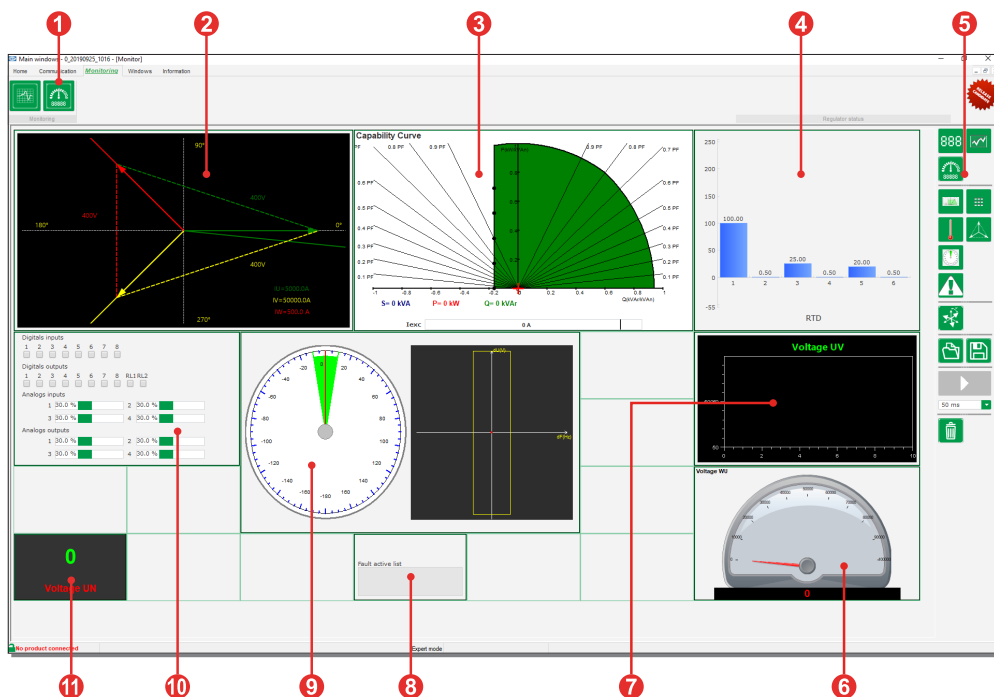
1 2 3 4 5

Main window - 0_20190925_1016 - [Monitor]

Home Communication Monitoring Windows Information

Monitoring

Regulator status

90°
400V
480V
180°
0°
400V
270°
IU=5000.0A
IV=50000.0A
IW=500.0 A

Capability Curve
PF 0.8 PF 0.9 PF 0.9 PF 0.8 PF 0.7 PF
0.6 PF 0.6 PF
0.5 PF 0.5 PF
0.4 PF 0.4 PF
0.3 PF 0.3 PF
0.2 PF 0.2 PF
0.1 PF 0.1 PF
-1 -0.8 -0.6 -0.4 -0.2 0 0.2 0.4 0.6 0.8 1
S= 0 kVA P= 0 kW Q= 0 kVAr
Iexc 0 A

250
200
150
100
50
0
-50
100.00
0.50
25.00
0.50
20.00
0.50
1 2 3 4 5 6
RTD

888

50 ms

Digitals inputs
1 2 3 4 5 6 7 8
Digitals outputs
1 2 3 4 5 6 7 8 RL1 RL2
Analogs inputs
1 30.0 % 2 30.0 %
3 30.0 % 4 30.0 %
Analogs outputs
1 30.0 % 2 30.0 %
3 30.0 % 4 30.0 %

0 20 40 60 80 100 120 140 160 180 -20 -40 -60 -80 -100 -120 -140 -160

dF(Hz)

Voltage UV
0 2 4 6 8 10

Voltage WU
0

0
Voltage UN

Fault active list

No product connected
Expert mode

11 10 9 8 7 6